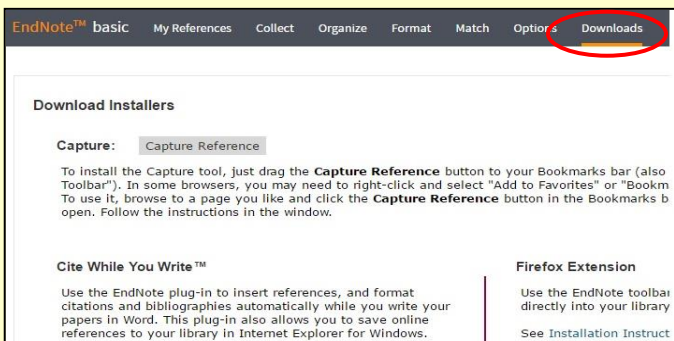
EndNote™ basic My References Collect Organize Format Match Options Downloads

Download Installers

Capture: Capture Reference

To install the Capture tool, just drag the **Capture Reference** button to your Bookmarks bar (also Toolbar"). In some browsers, you may need to right-click and select "Add to Favorites" or "Bookm To use it, browse to a page you like and click the **Capture Reference** button in the Bookmarks b open. Follow the instructions in the window.

Cite While You Write™

Use the EndNote plug-in to insert references, and format citations and bibliographies automatically while you write your papers in Word. This plug-in also allows you to save online references to your library in Internet Explorer for Windows.

Firefox Extension

Use the EndNote toolbar directly into your library

See Installation Instruct